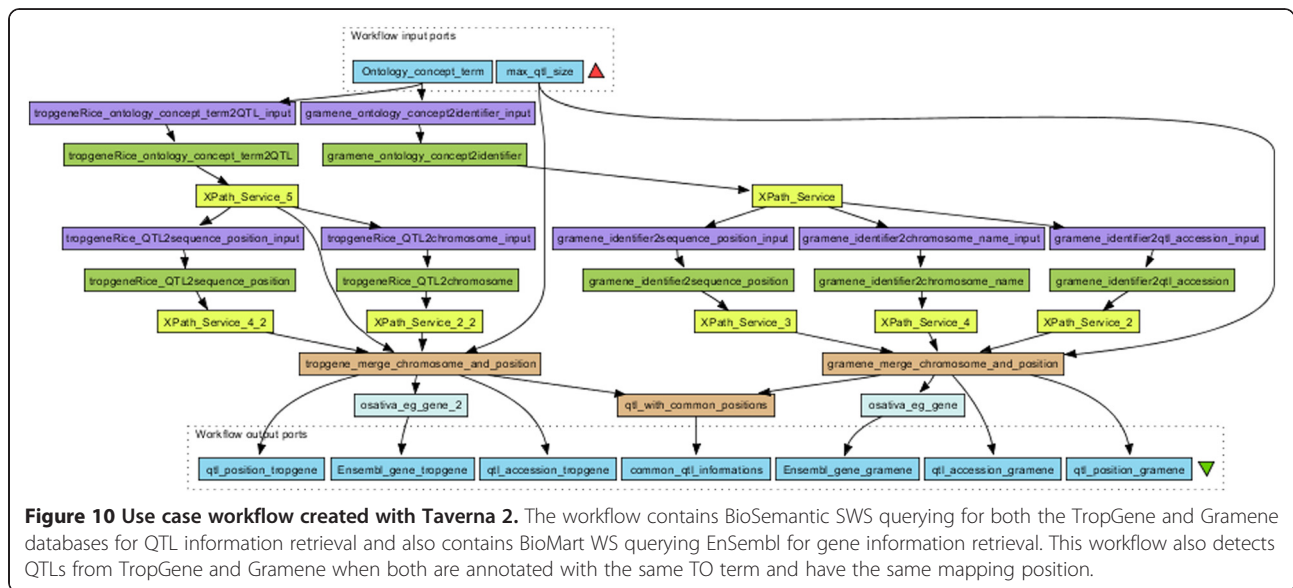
Workflow input ports

Ontology_concept_term

max_qtl_size

tropgeneRice_ontology_concept_term2QTL_input

gramene_ontology_concept2identifier_input

tropgeneRice_ontology_concept_term2QTL

gramene_ontology_concept2identifier

XPath_Service_5

XPath_Service

tropgeneRice_QTL2sequence_position_input

tropgeneRice_QTL2chromosome_input

gramene_identifier2sequence_position_input

gramene_identifier2chromosome_name_input

gramene_identifier2qtl_accession_input

tropgeneRice_QTL2sequence_position

tropgeneRice_QTL2chromosome

gramene_identifier2sequence_position

gramene_identifier2chromosome_name

gramene_identifier2qtl_accession

XPath_Service_4_2

XPath_Service_2_2

XPath_Service_3

XPath_Service_4

XPath_Service_2

tropgene_merge_chromosome_and_position

gramene_merge_chromosome_and_position

osativa_eg_gene_2

qtl_with_common_positions

osativa_eg_gene

Workflow output ports

qtl_position_tropgene

Ensembl_gene_tropgene

qtl_accession_tropgene

common_qtl_informations

Ensembl_gene_gramene

qtl_accession_gramene

qtl_position_gramene

**Figure 10 Use case workflow created with Taverna 2.** The workflow contains BioSemantic SWS querying for both the TropGene and Gramene databases for QTL information retrieval and also contains BioMart WS querying EnSembl for gene information retrieval. This workflow also detects QTLs from TropGene and Gramene when both are annotated with the same TO term and have the same mapping position.